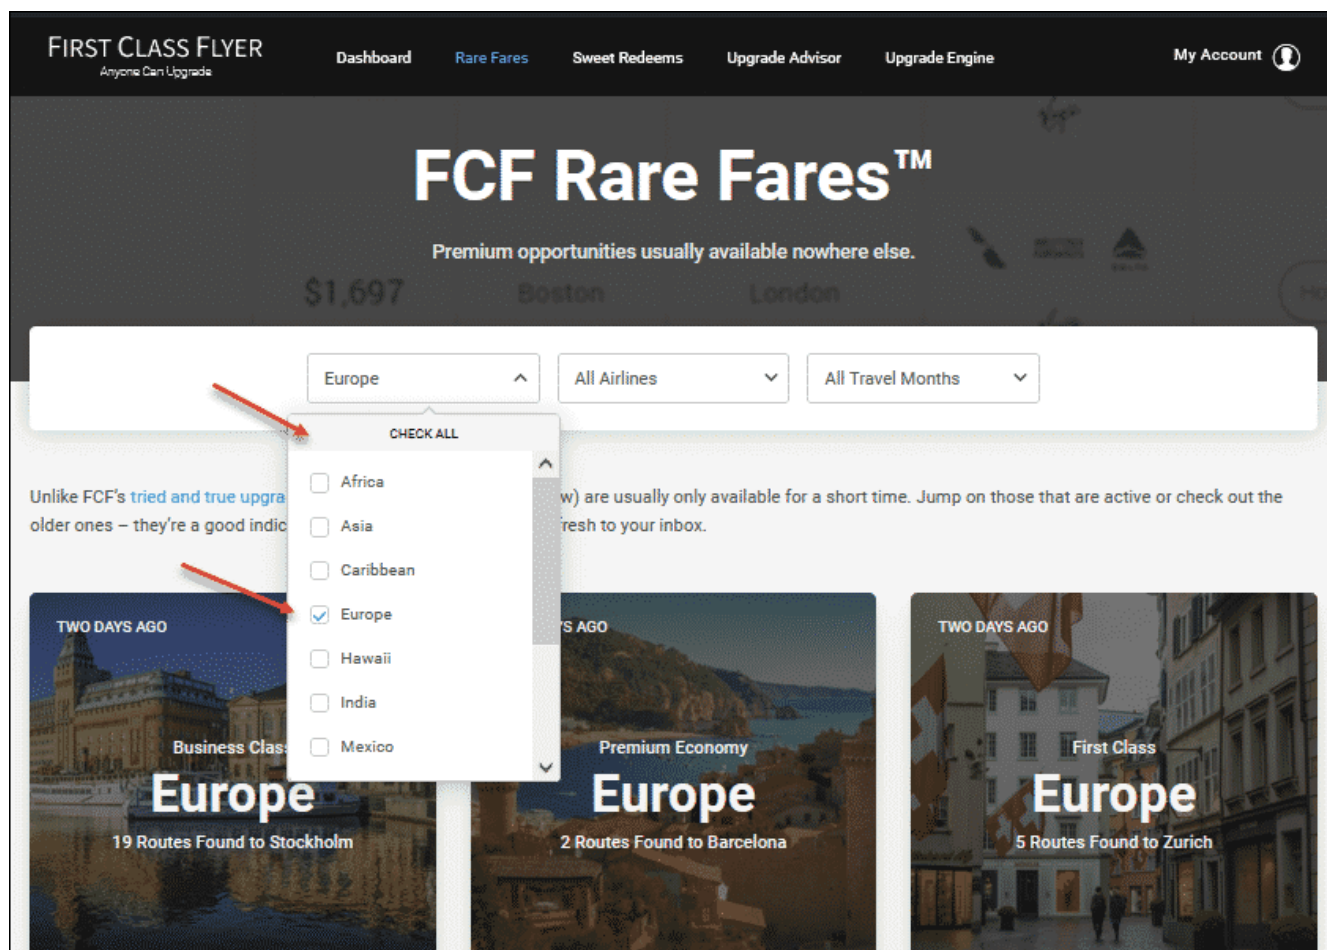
FIRST CLASS FLYER
Anyone Can Upgrade

Dashboard Rare Fares Sweet Redeems Upgrade Advisor Upgrade Engine My Account

FCF Rare Fares™

Premium opportunities usually available nowhere else.

$1,697 Boston London

Europe
All Airlines
All Travel Months

CHECK ALL
Africa
Asia
Caribbean
Europe
Hawaii
India
Mexico

Unlike FCF's tried and true upgra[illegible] w) are usually only available for a short time. Jump on those that are active or check out the older ones – they're a good indic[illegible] resh to your inbox.

TWO DAYS AGO
Business Clas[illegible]
Europe
19 Routes Found to Stockholm

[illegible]S AGO
Premium Economy
Europe
2 Routes Found to Barcelona

TWO DAYS AGO
First Class
Europe
5 Routes Found to Zurich